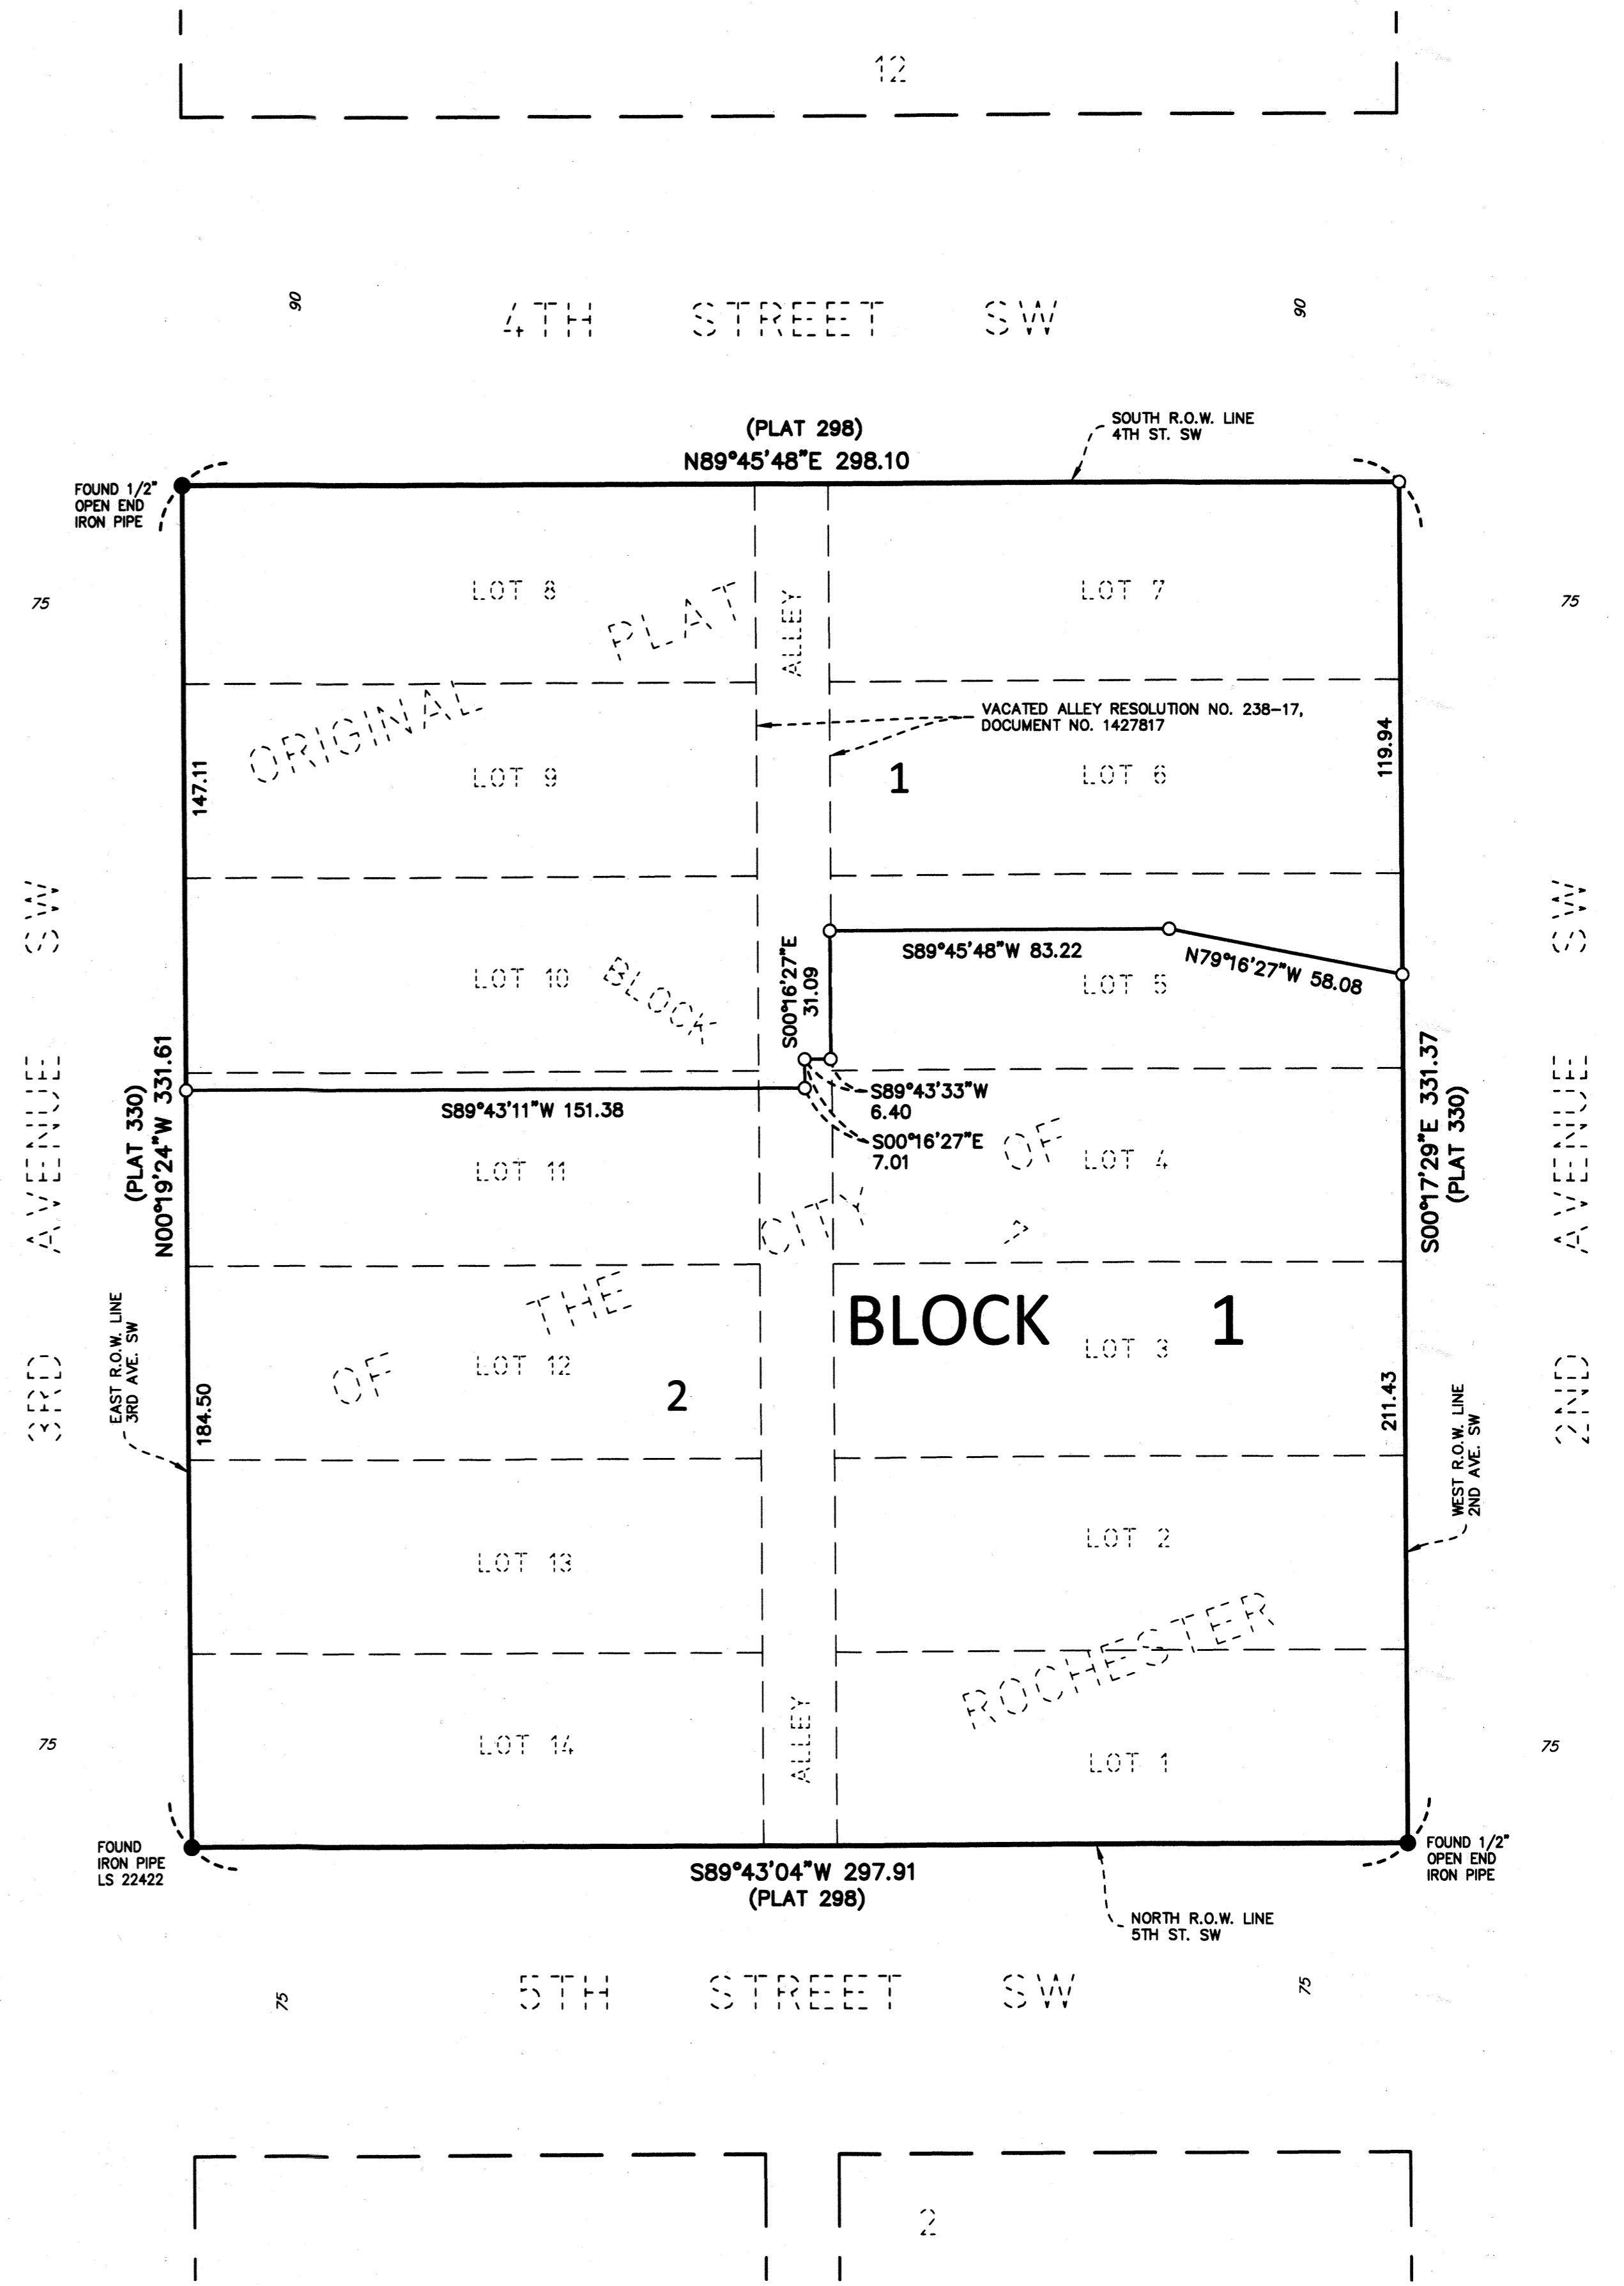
12

90

4TH STREET SW

90

(PLAT 298)
N89°45'48"E 298.10

SOUTH R.O.W. LINE
4TH ST. SW

FOUND 1/2"
OPEN END
IRON PIPE

75

75

LOT 8

PLAT

ALLEY

LOT 7

ORIGINAL

VACATED ALLEY RESOLUTION NO. 238-17,
DOCUMENT NO. 1427817

147.11

LOT 9

1

LOT 6

119.94

3RD AVENUE SW

2ND AVENUE SW

S00°16'27"E
31.09

S89°45'48"W 83.22

N79°16'27"W 58.08

LOT 10

BLOCK

LOT 5

(PLAT 330)
N00°19'24"W 331.61

S89°43'11"W 151.38

S89°43'33"W
6.40

S00°16'27"E
7.01

S00°17'29"E 331.37
(PLAT 330)

LOT 11

OF

LOT 4

CITY

THE

BLOCK 1

EAST R.O.W. LINE
3RD AVE. SW

OF

LOT 12

LOT 3

2

184.50

211.43

WEST R.O.W. LINE
2ND AVE. SW

LOT 13

LOT 2

ROCHESTER

75

LOT 14

ALLEY

LOT 1

75

FOUND
IRON PIPE
LS 22422

S89°43'04"W 297.91
(PLAT 298)

FOUND 1/2"
OPEN END
IRON PIPE

NORTH R.O.W. LINE
5TH ST. SW

75

5TH STREET SW

75

2